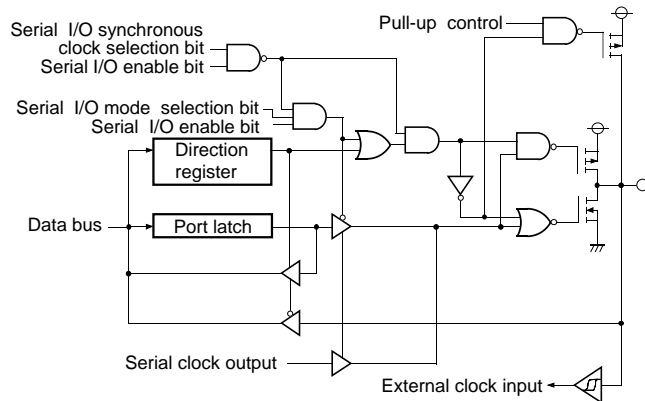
Serial I/O synchronous clock selection bit
Serial I/O enable bit

Serial I/O mode selection bit
Serial I/O enable bit

Pull-up control

Direction register

Data bus

Port latch

Serial clock output

External clock input